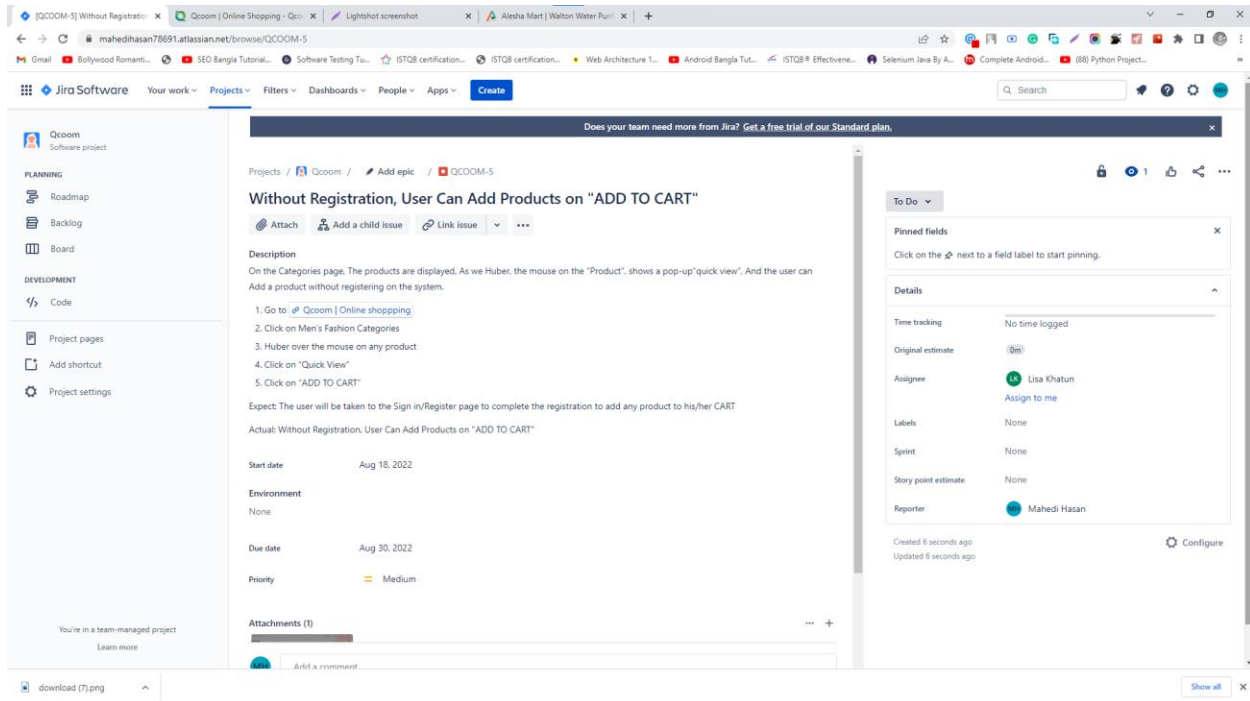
[QCOOM-5] Without Registratio × | Qcoom | Online Shopping - Qco × | Lightshot screenshot × | Alesha Mart | Walton Water Puri × | +

mahedihasan78691.atlassian.net/browse/QCOOM-5

Gmail | Bollywood Romanti... | SEO Bangla Tutorial... | Software Testing Tu... | ISTQB certification... | ISTQB certification... | Web Architecture 1... | Android Bangla Tut... | ISTQB® Effectivene... | Selenium Java By A... | Complete Android... | (88) Python Project...

Jira Software | Your work | Projects | Filters | Dashboards | People | Apps | Create | Search

Qcoom
Software project

PLANNING
Roadmap
Backlog
Board

DEVELOPMENT
Code

Project pages
Add shortcut
Project settings

You're in a team-managed project
Learn more

Does your team need more from Jira? Get a free trial of our Standard plan.

Projects / Qcoom / Add epic / QCOOM-5

Without Registration, User Can Add Products on "ADD TO CART"

Attach | Add a child issue | Link issue | ...

Description
On the Categories page, The products are displayed, As we Huber, the mouse on the "Product", shows a pop-up"quick view", And the user can Add a product without registering on the system.

1. Go to Qcoom | Online shoppping
2. Click on Men's Fashion Categories
3. Huber over the mouse on any product
4. Click on "Quick View"
5. Click on "ADD TO CART"

Expect: The user will be taken to the Sign in/Register page to complete the registration to add any product to his/her CART

Actual: Without Registration, User Can Add Products on "ADD TO CART"

Start date Aug 18, 2022

Environment
None

Due date Aug 30, 2022

Priority Medium

Attachments (1)

Add a comment

To Do

Pinned fields
Click on the next to a field label to start pinning.

Details
Time tracking No time logged
Original estimate 0m
Assignee Lisa Khatun
Assign to me
Labels None
Sprint None
Story point estimate None
Reporter Mahedi Hasan

Created 6 seconds ago
Updated 6 seconds ago
Configure

download (7).png
Show all